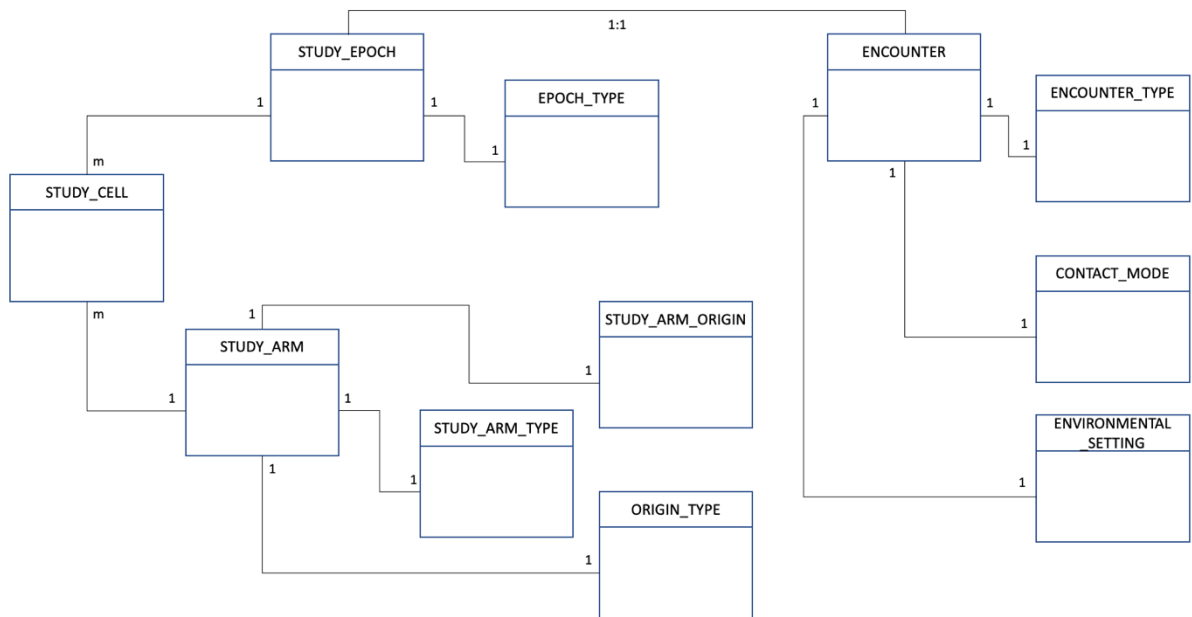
1:1

STUDY_EPOCH

1

1

EPOCH_TYPE

1

m

STUDY_CELL

m

1

STUDY_ARM

1

1

1

STUDY_ARM_ORIGIN

1

STUDY_ARM_TYPE

1

ORIGIN_TYPE

1

ENCOUNTER

1

1

1

ENCOUNTER_TYPE

1

CONTACT_MODE

1

ENVIRONMENTAL _SETTING

1